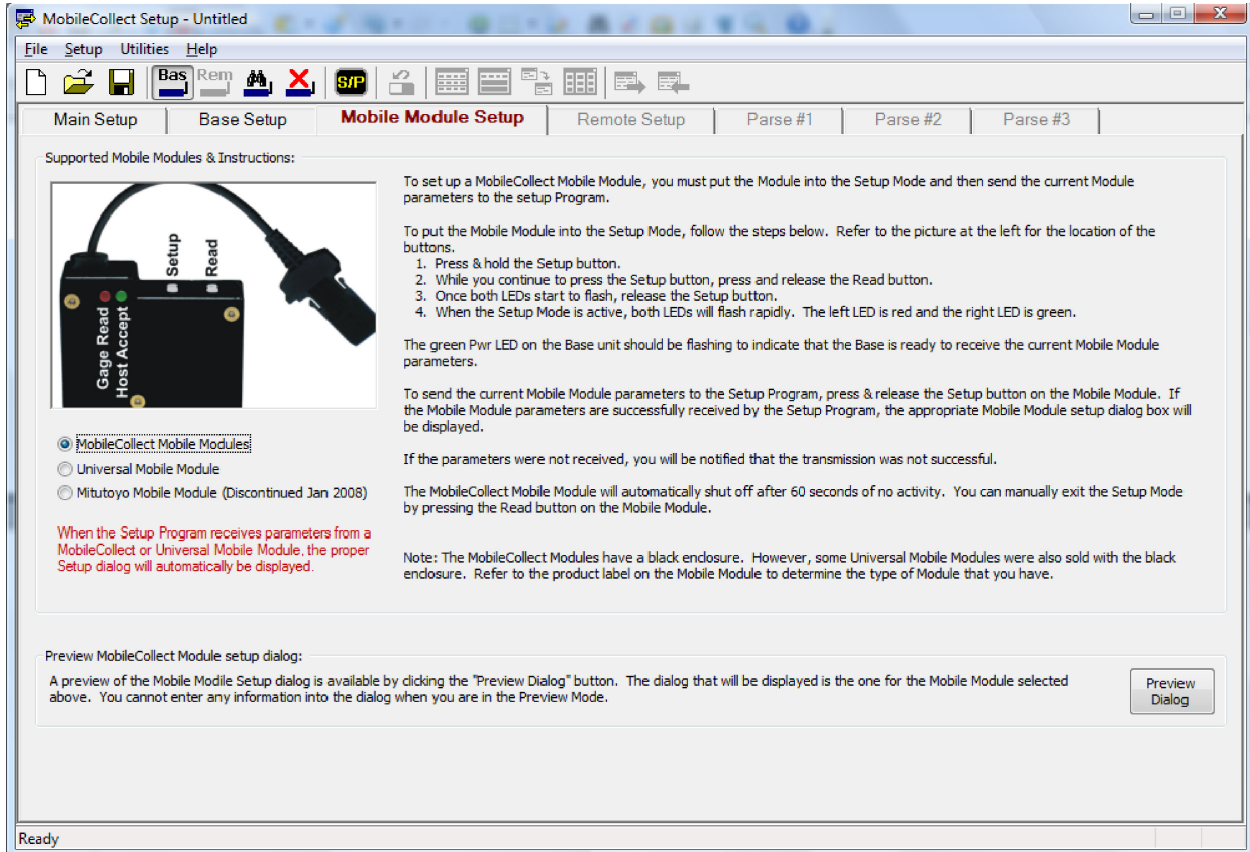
MobileCollect Setup - Untitled

File Setup Utilities Help

Bas Rem S/P

Main Setup | Base Setup | Mobile Module Setup | Remote Setup | Parse #1 | Parse #2 | Parse #3

Supported Mobile Modules & Instructions:

Setup Read Gage Read Host Accept

MobileCollect Mobile Modules
Universal Mobile Module
Mitutoyo Mobile Module (Discontinued Jan 2008)

When the Setup Program receives parameters from a MobileCollect or Universal Mobile Module, the proper Setup dialog will automatically be displayed.

To set up a MobileCollect Mobile Module, you must put the Module into the Setup Mode and then send the current Module parameters to the setup Program.

To put the Mobile Module into the Setup Mode, follow the steps below. Refer to the picture at the left for the location of the buttons.
1. Press & hold the Setup button.
2. While you continue to press the Setup button, press and release the Read button.
3. Once both LEDs start to flash, release the Setup button.
4. When the Setup Mode is active, both LEDs will flash rapidly. The left LED is red and the right LED is green.

The green Pwr LED on the Base unit should be flashing to indicate that the Base is ready to receive the current Mobile Module parameters.

To send the current Mobile Module parameters to the Setup Program, press & release the Setup button on the Mobile Module. If the Mobile Module parameters are successfully received by the Setup Program, the appropriate Mobile Module setup dialog box will be displayed.

If the parameters were not received, you will be notified that the transmission was not successful.

The MobileCollect Mobile Module will automatically shut off after 60 seconds of no activity. You can manually exit the Setup Mode by pressing the Read button on the Mobile Module.

Note: The MobileCollect Modules have a black enclosure. However, some Universal Mobile Modules were also sold with the black enclosure. Refer to the product label on the Mobile Module to determine the type of Module that you have.

Preview MobileCollect Module setup dialog:

A preview of the Mobile Modile Setup dialog is available by clicking the "Preview Dialog" button. The dialog that will be displayed is the one for the Mobile Module selected above. You cannot enter any information into the dialog when you are in the Preview Mode.

Preview Dialog

Ready